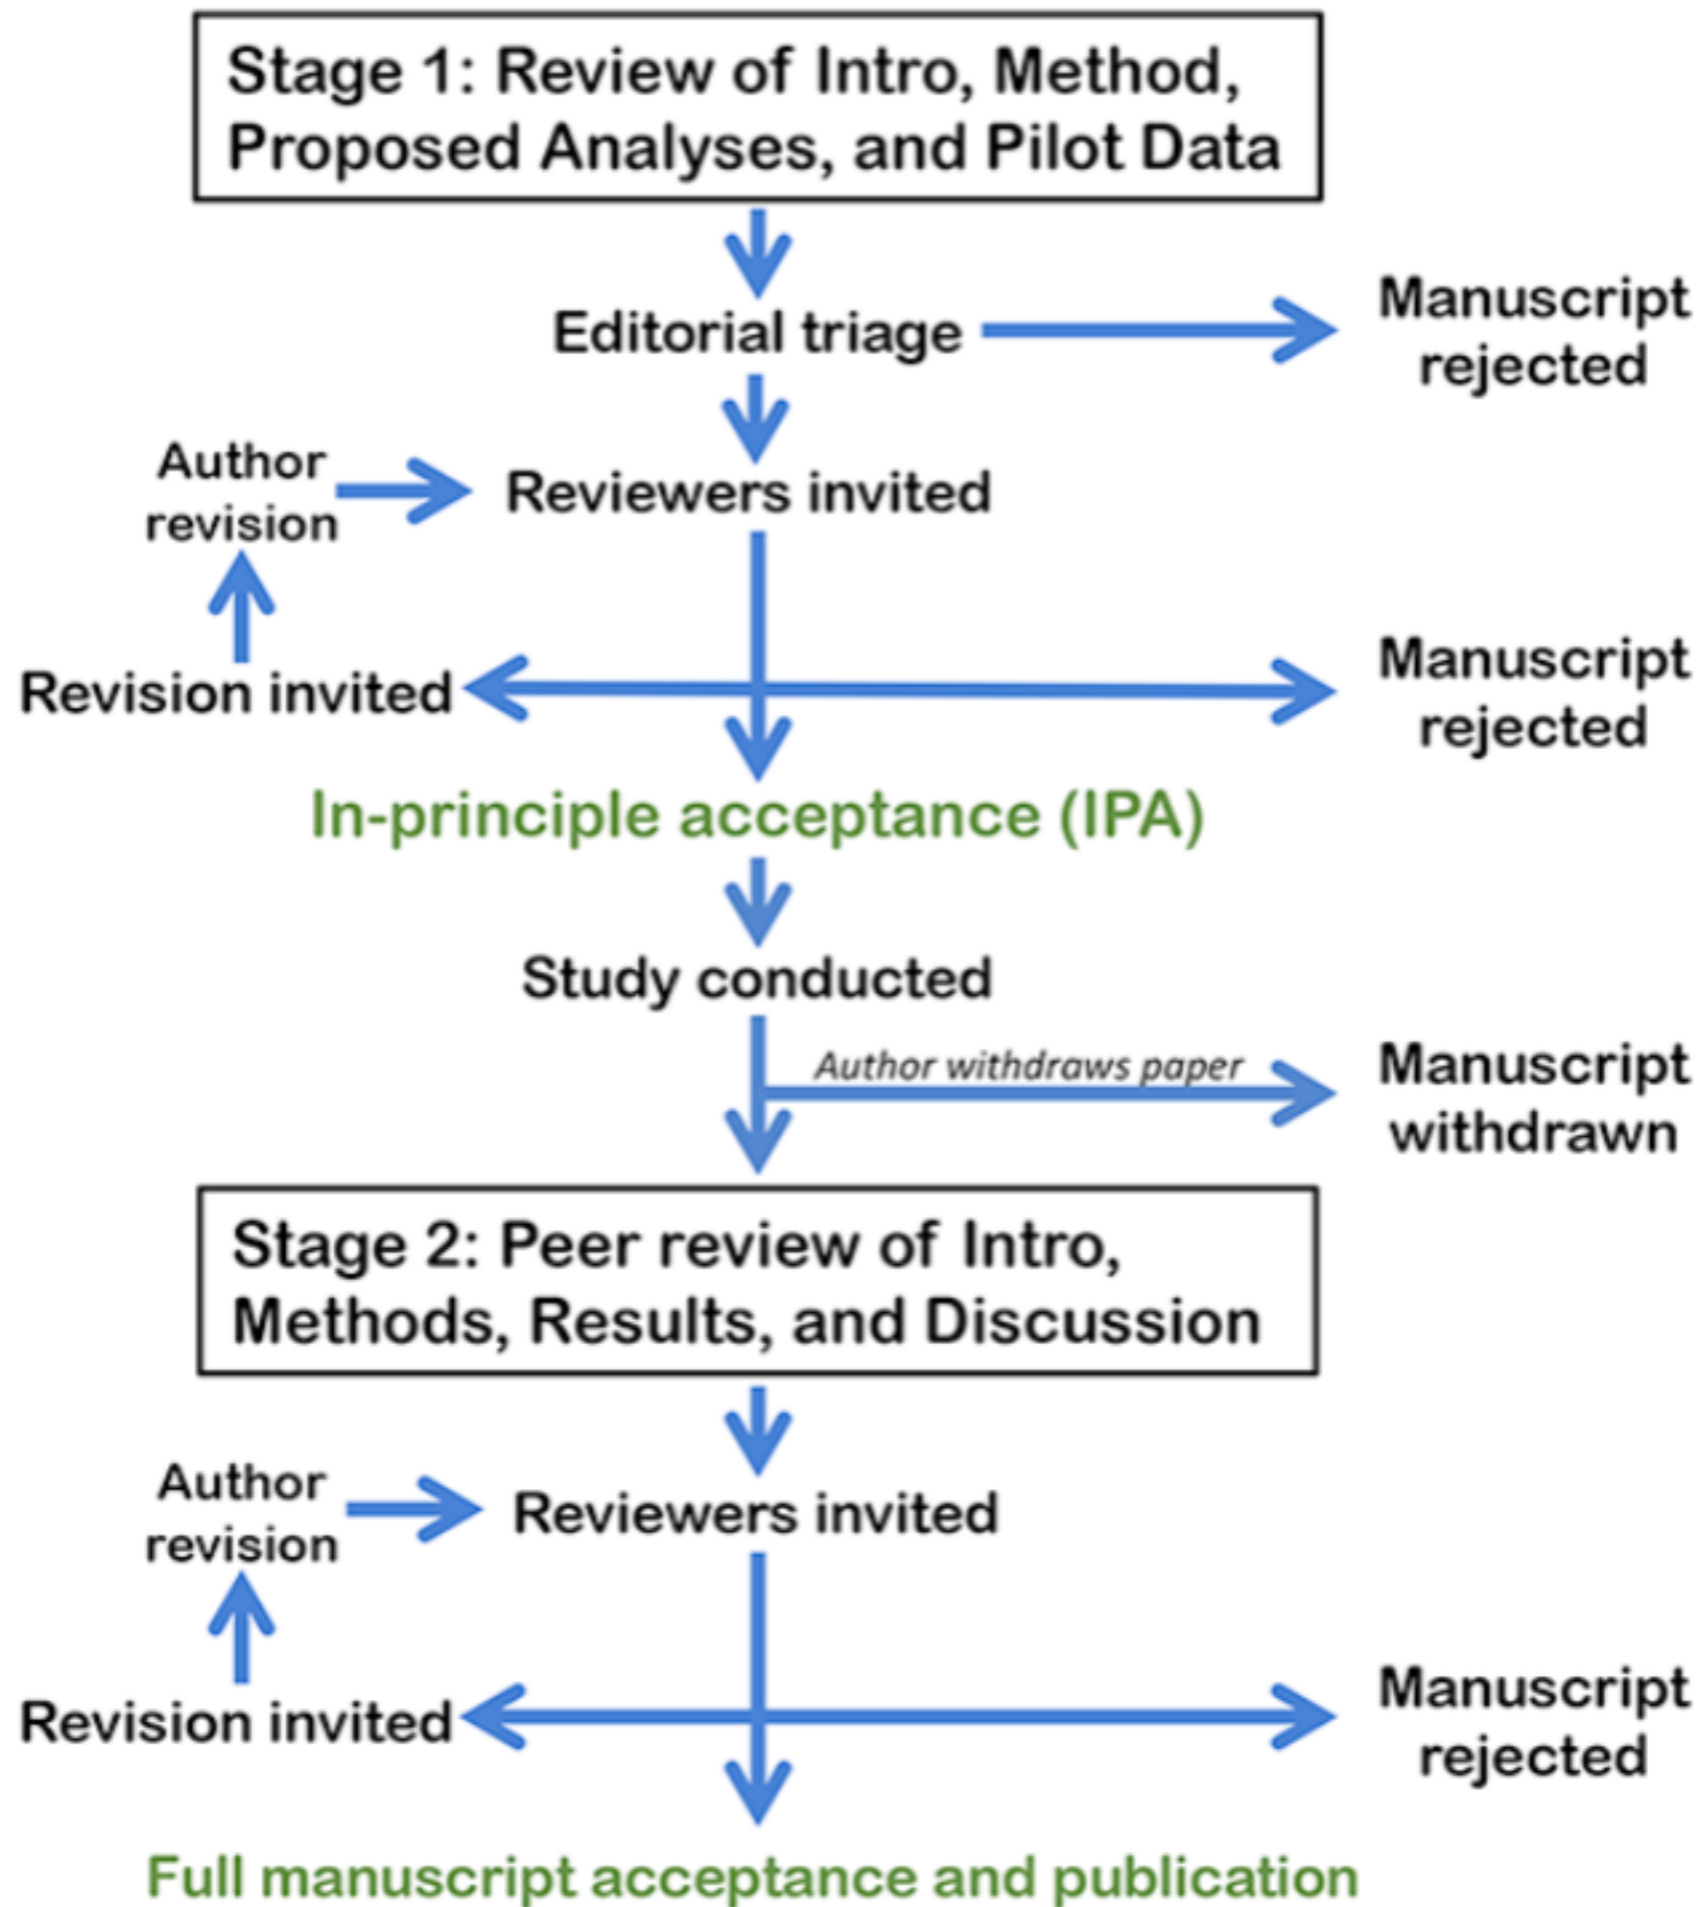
Stage 1: Review of Intro, Method, Proposed Analyses, and Pilot Data

Editorial triage

Manuscript rejected

Author revision

Reviewers invited

Revision invited

Manuscript rejected

In-principle acceptance (IPA)

Study conducted

Author withdraws paper

Manuscript withdrawn

Stage 2: Peer review of Intro, Methods, Results, and Discussion

Author revision

Reviewers invited

Revision invited

Manuscript rejected

Full manuscript acceptance and publication